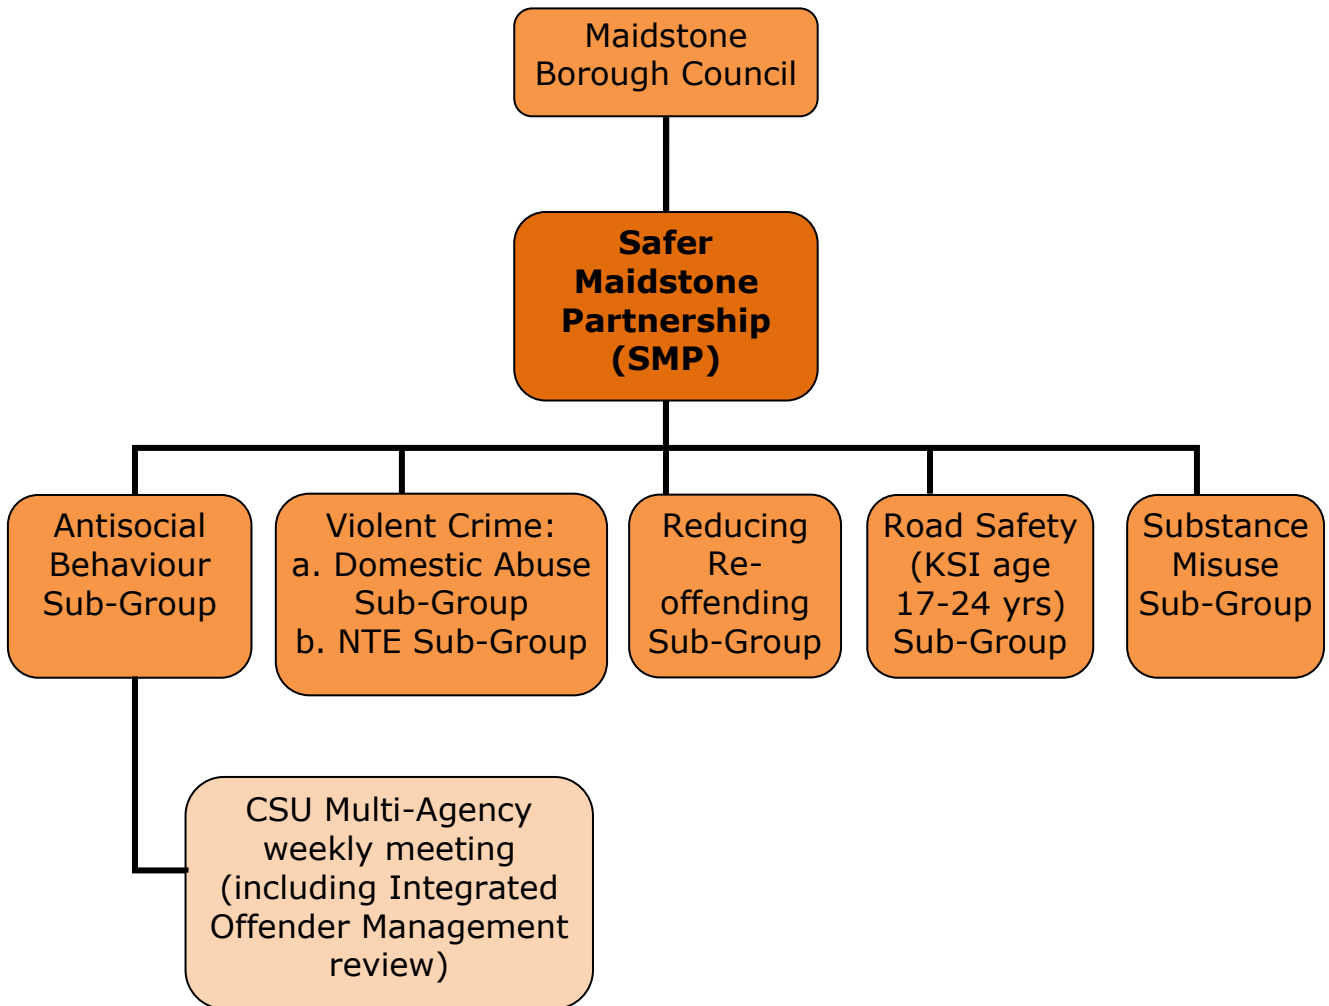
Maidstone Borough Council

Safer Maidstone Partnership (SMP)

Antisocial Behaviour Sub-Group

Violent Crime:
a. Domestic Abuse Sub-Group
b. NTE Sub-Group

Reducing Re-offending Sub-Group

Road Safety (KSI age 17-24 yrs) Sub-Group

Substance Misuse Sub-Group

CSU Multi-Agency weekly meeting (including Integrated Offender Management review)